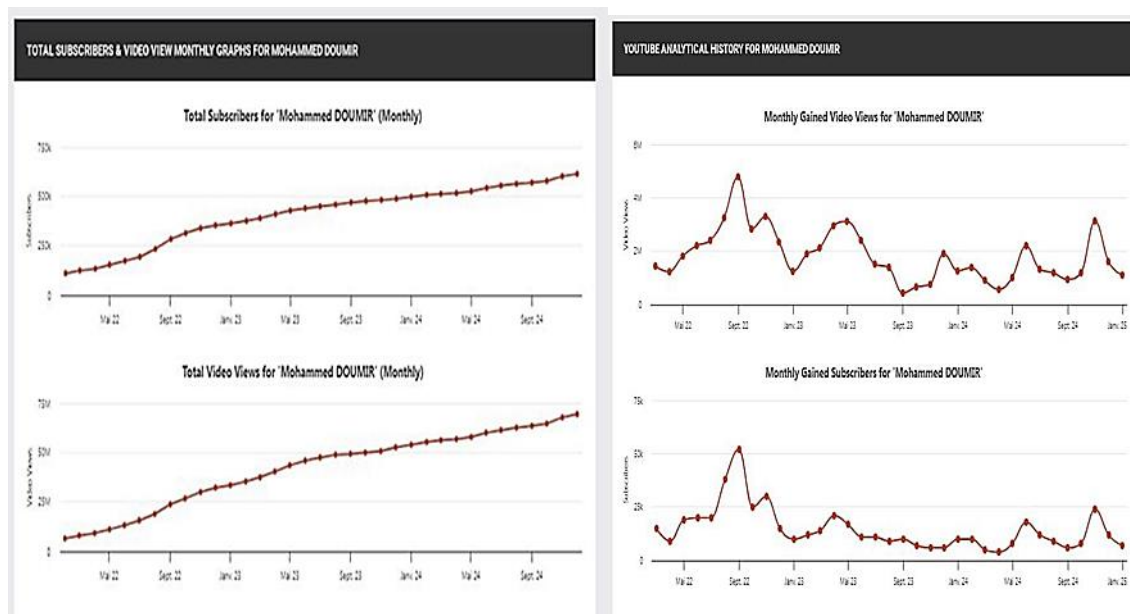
TOTAL SUBSCRIBERS & VIDEO VIEW MONTHLY GRAPHS FOR MOHAMMED DOUMIR

Total Subscribers for 'Mohammed DOUMIR' (Monthly)

750k
500k
250k
0
Subscribers
Mai 22
Sept. 22
Janv. 23
Mai 23
Sept. 23
Janv. 24
Mai 24
Sept. 24

Total Video Views for 'Mohammed DOUMIR' (Monthly)

75M
50M
25M
0
Video Views
Mai 22
Sept. 22
Janv. 23
Mai 23
Sept. 23
Janv. 24
Mai 24
Sept. 24

YOUTUBE ANALYTICAL HISTORY FOR MOHAMMED DOUMIR

Monthly Gained Video Views for 'Mohammed DOUMIR'

6M
4M
2M
0
Video Views
Mai 22
Sept. 22
Janv. 23
Mai 23
Sept. 23
Janv. 24
Mai 24
Sept. 24
Janv. 25

Monthly Gained Subscribers for 'Mohammed DOUMIR'

75k
50k
25k
0
Subscribers
Mai 22
Sept. 22
Janv. 23
Mai 23
Sept. 23
Janv. 24
Mai 24
Sept. 24
Janv. 25